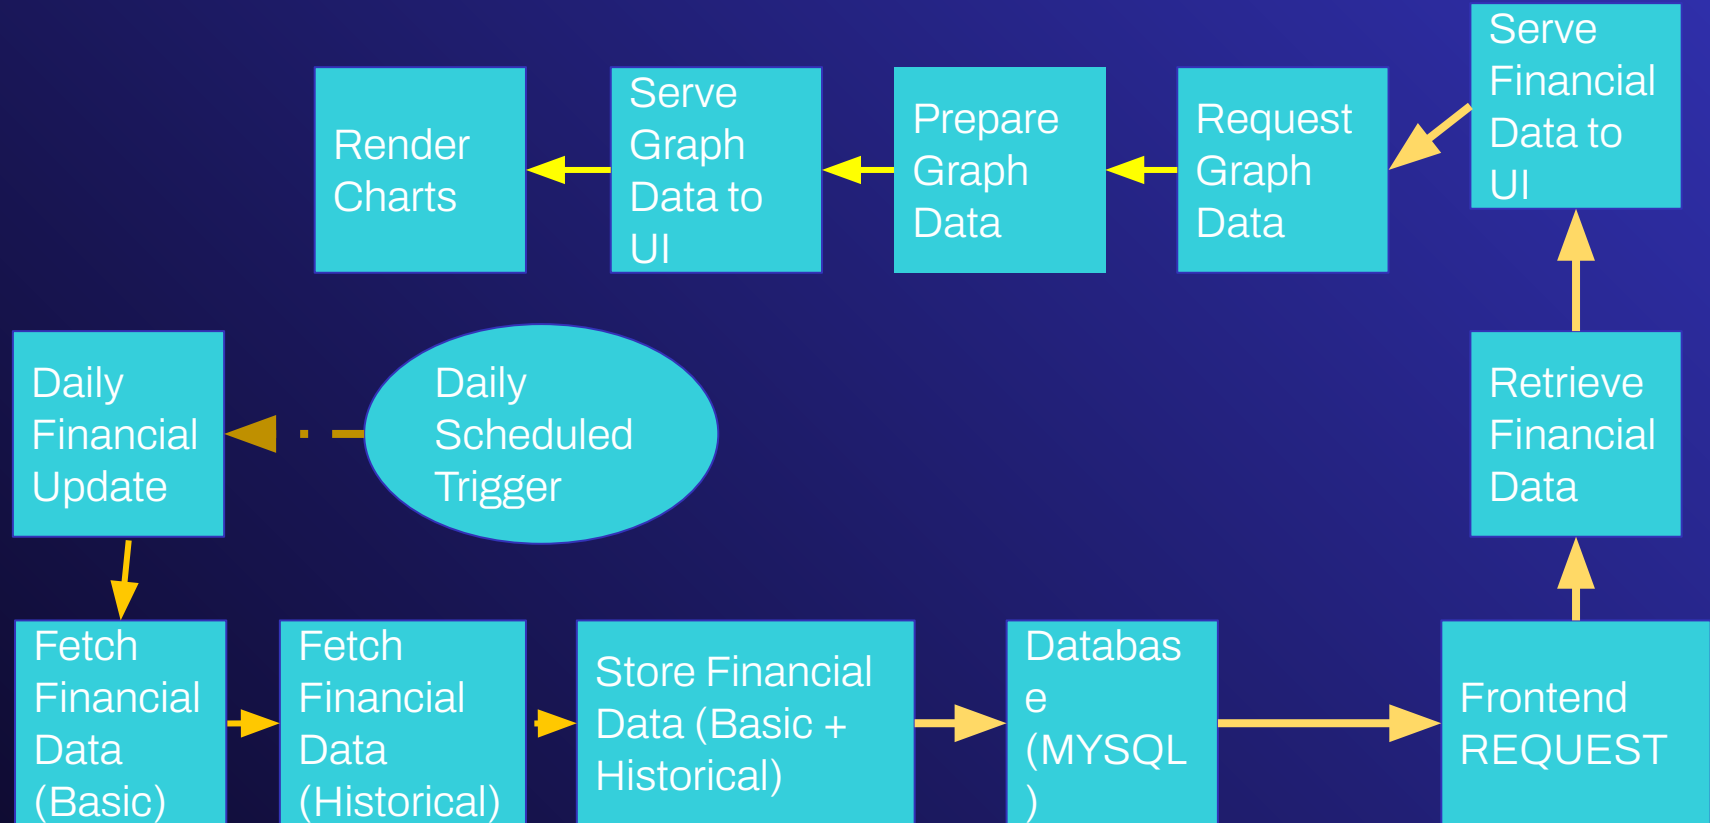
Render Charts

Serve Graph Data to UI

Prepare Graph Data

Request Graph Data

Serve Financial Data to UI

Daily Financial Update

Daily Scheduled Trigger

Retrieve Financial Data

Fetch Financial Data (Basic)

Fetch Financial Data (Historical)

Store Financial Data (Basic + Historical)

Databas e (MYSQL )

Frontend REQUEST